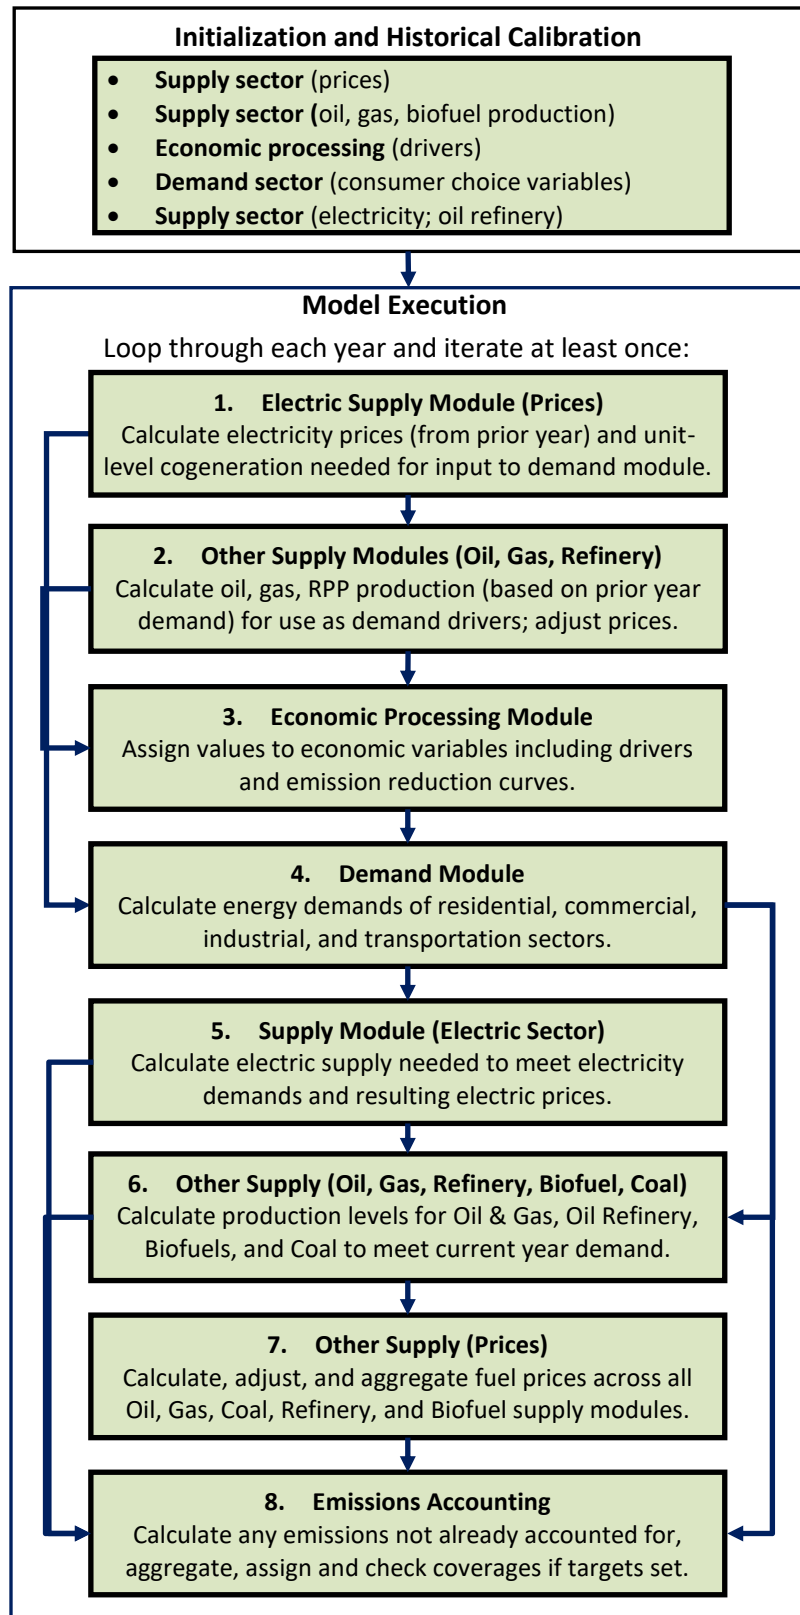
Initialization and Historical Calibration

- **Supply sector** (prices)
- **Supply sector (**oil, gas, biofuel production)
- **Economic processing** (drivers)
- **Demand sector** (consumer choice variables)
- **Supply sector** (electricity; oil refinery)

Model Execution

Loop through each year and iterate at least once:

1. Electric Supply Module (Prices)
Calculate electricity prices (from prior year) and unit-level cogeneration needed for input to demand module.

2. Other Supply Modules (Oil, Gas, Refinery)
Calculate oil, gas, RPP production (based on prior year demand) for use as demand drivers; adjust prices.

3. Economic Processing Module
Assign values to economic variables including drivers and emission reduction curves.

4. Demand Module
Calculate energy demands of residential, commercial, industrial, and transportation sectors.

5. Supply Module (Electric Sector)
Calculate electric supply needed to meet electricity demands and resulting electric prices.

6. Other Supply (Oil, Gas, Refinery, Biofuel, Coal)
Calculate production levels for Oil & Gas, Oil Refinery, Biofuels, and Coal to meet current year demand.

7. Other Supply (Prices)
Calculate, adjust, and aggregate fuel prices across all Oil, Gas, Coal, Refinery, and Biofuel supply modules.

8. Emissions Accounting
Calculate any emissions not already accounted for, aggregate, assign and check coverages if targets set.